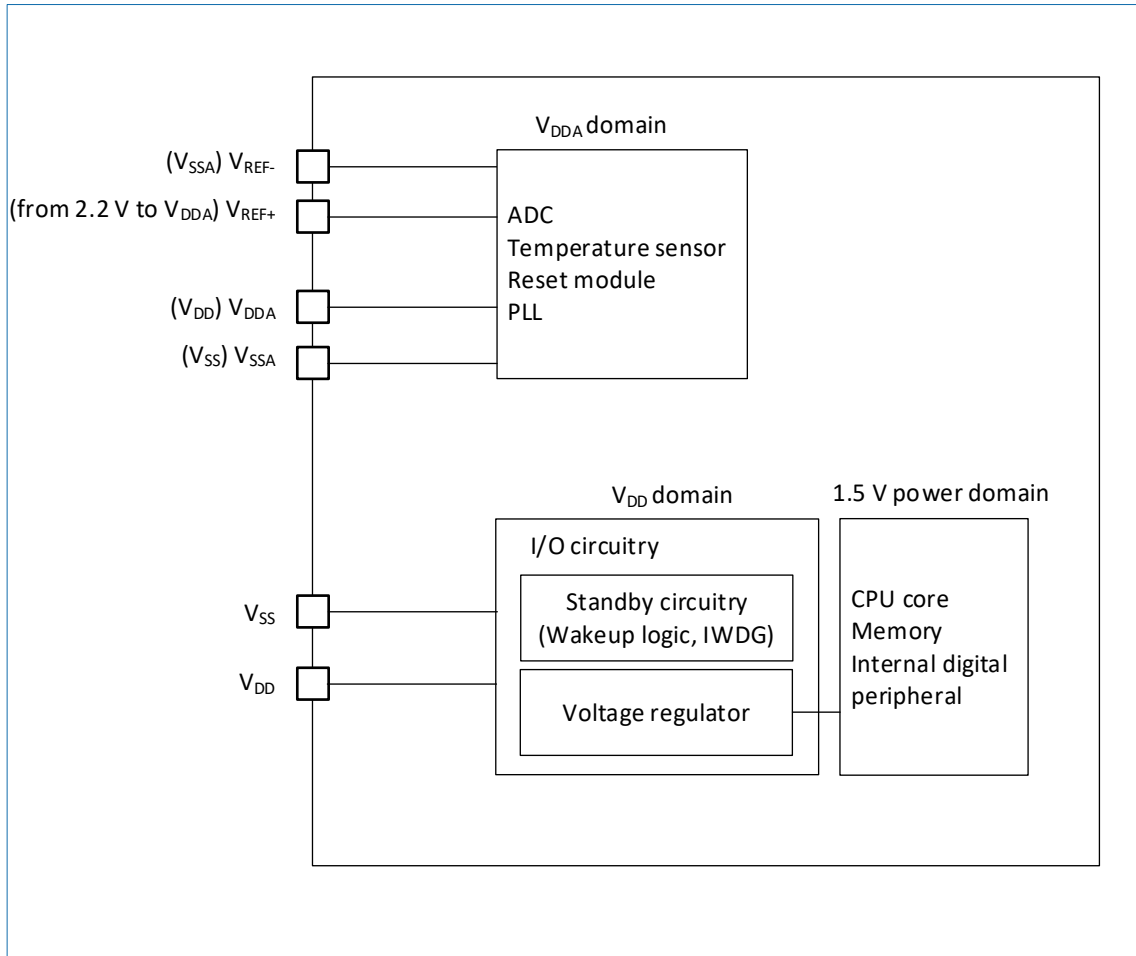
$V_{DDA}$ domain

($V_{SSA}$) $V_{REF-}$

(from 2.2 V to $V_{DDA}$) $V_{REF+}$

($V_{DD}$) $V_{DDA}$

($V_{SS}$) $V_{SSA}$

ADC
Temperature sensor
Reset module
PLL

$V_{DD}$ domain

1.5 V power domain

I/O circuitry

$V_{SS}$

Standby circuitry
(Wakeup logic, IWDG)

$V_{DD}$

Voltage regulator

CPU core
Memory
Internal digital peripheral